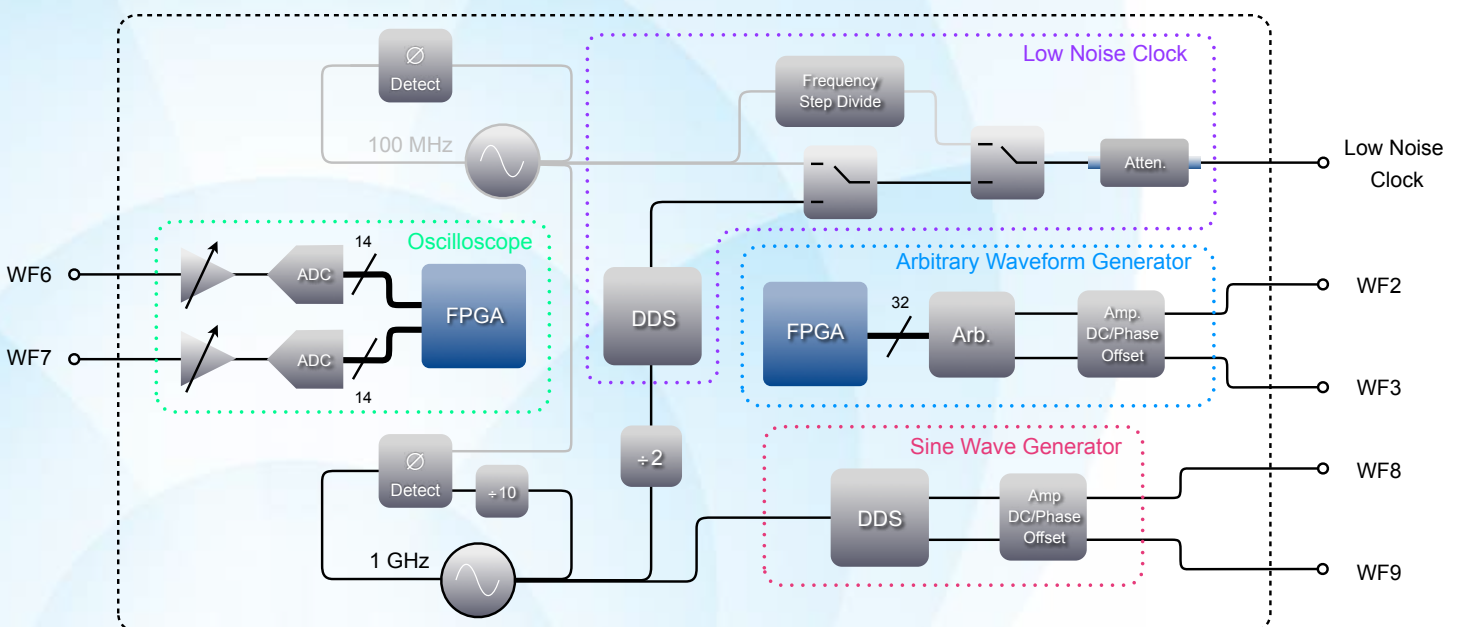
Low Noise Clock

∅
Detect

Frequency Step Divide

100 MHz

Atten.

Low Noise Clock

Oscilloscope

14

WF6

ADC

FPGA

WF7

ADC

14

DDS

Arbitrary Waveform Generator

FPGA

32

Arb.

Amp. DC/Phase Offset

WF2

WF3

∅
Detect

÷10

÷2

Sine Wave Generator

DDS

Amp DC/Phase Offset

WF8

WF9

1 GHz